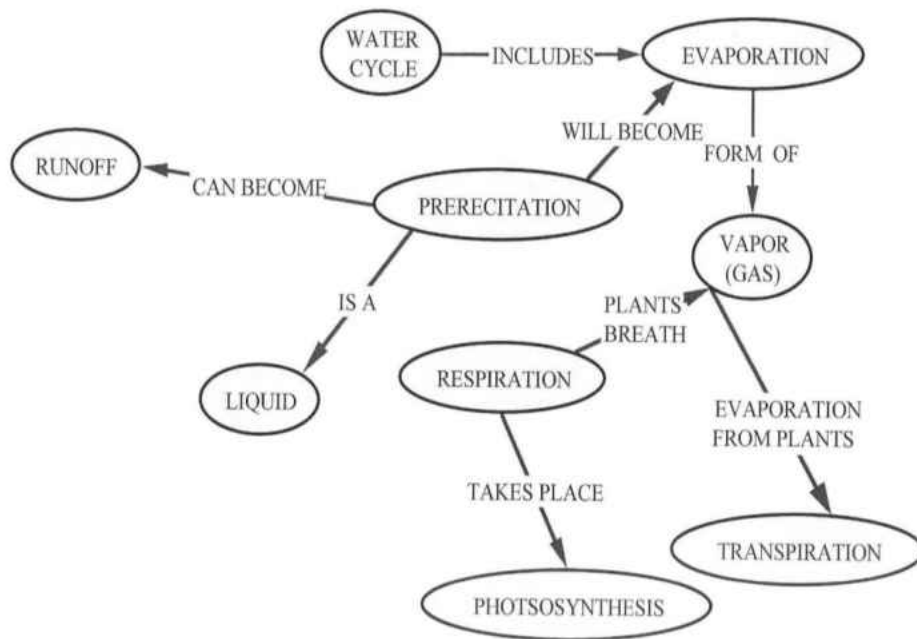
WATER CYCLE

INCLUDES

EVAPORATION

WILL BECOME

FORM OF

RUNOFF

CAN BECOME

PRERECITATION

VAPOR (GAS)

IS A

PLANTS BREATH

RESPIRATION

LIQUID

EVAPORATION FROM PLANTS

TAKES PLACE

TRANSPIRATION

PHOTSOSYNTHESIS